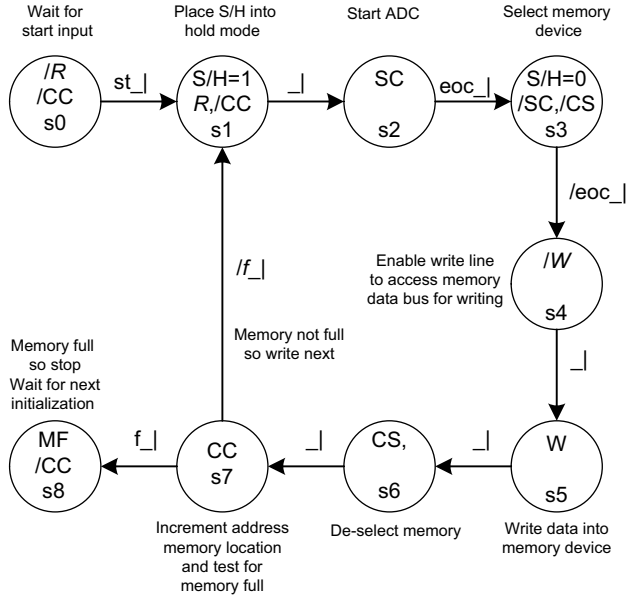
Wait for start input

Place S/H into hold mode

Start ADC

Select memory device

/R
/CC
s0

st_|

S/H=1
R,/CC
s1

_|

SC
s2

eoc_|

S/H=0
/SC,/CS
s3

/eoc_|

Enable write line to access memory data bus for writing

/W
s4

_|

/f_|

Memory not full so write next

Memory full so stop Wait for next initialization

MF
/CC
s8

f_|

CC
s7

_|

CS,
s6

_|

W
s5

Increment address memory location and test for memory full

De-select memory

Write data into memory device